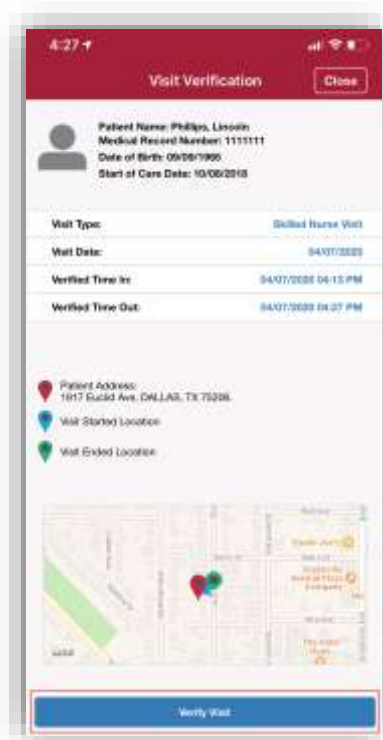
4:27

Visit Verification

Close

Patient Name: Phillips, Lincoln
Medical Record Number: 1111111
Date of Birth: 09/09/1966
Start of Care Date: 10/08/2018

| | |
|---|---|
| Visit Type: | Skilled Nurse Visit |
| Visit Date: | 04/07/2020 |
| Verified Time In: | 04/07/2020 04:13 PM |
| Verified Time Out: | 04/07/2020 04:27 PM |

Patient Address:
1617 Euclid Ave, DALLAS, TX 75206

Visit Started Location

Visit Ended Location

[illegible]

Verify Visit